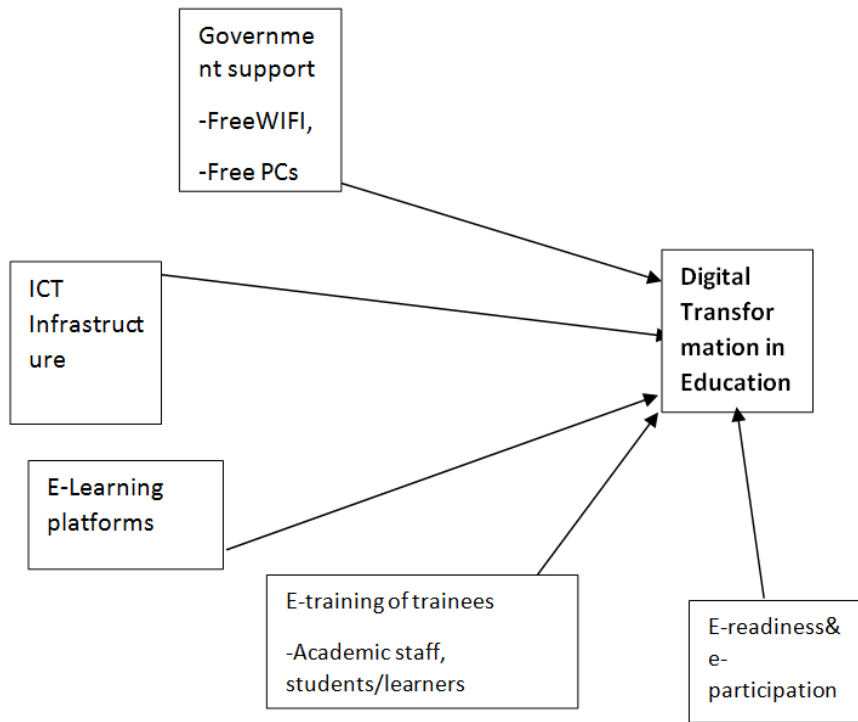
Government support

-FreeWIFI,

-Free PCs

ICT Infrastructure

Digital Transformation in Education

E-Learning platforms

E-training of trainees

-Academic staff, students/learners

E-readiness& e-participation